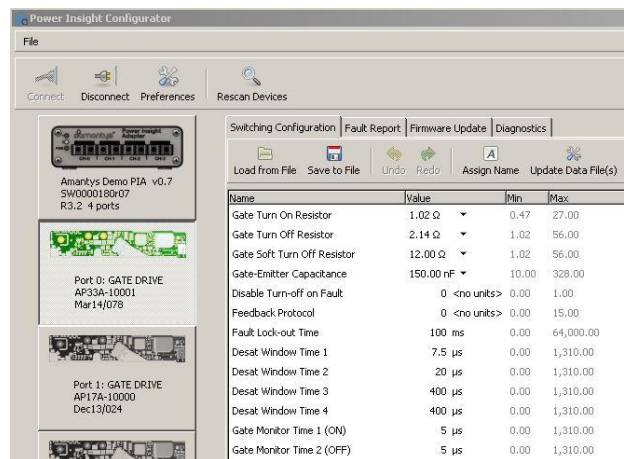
Power Insight Configurator

File

Connect Disconnect Preferences Rescan Devices

amantys Power Insight Adapter
CH4 CH3 CH2 CH1

Amantys Demo PIA v0.7
SW0000180r07
R3.2 4 ports

Port 0: GATE DRIVE
AP33A-10001
Mar14/078

Port 1: GATE DRIVE
AP17A-10000
Dec13/024

Switching Configuration | Fault Report | Firmware Update | Diagnostics

Load from File Save to File Undo Redo Assign Name Update Data File(s)

| Name | Value | Min | Max |
|---|---|---|---|
| Gate Turn On Resistor | 1.02 Ω | 0.47 | 27.00 |
| Gate Turn Off Resistor | 2.14 Ω | 1.02 | 56.00 |
| Gate Soft Turn Off Resistor | 12.00 Ω | 1.02 | 56.00 |
| Gate-Emitter Capacitance | 150.00 nF | 10.00 | 328.00 |
| Disable Turn-off on Fault | 0 <no units> | 0.00 | 1.00 |
| Feedback Protocol | 0 <no units> | 0.00 | 15.00 |
| Fault Lock-out Time | 100 ms | 0.00 | 64,000.00 |
| Desat Window Time 1 | 7.5 µs | 0.00 | 1,310.00 |
| Desat Window Time 2 | 20 µs | 0.00 | 1,310.00 |
| Desat Window Time 3 | 400 µs | 0.00 | 1,310.00 |
| Desat Window Time 4 | 400 µs | 0.00 | 1,310.00 |
| Gate Monitor Time 1 (ON) | 5 µs | 0.00 | 1,310.00 |
| Gate Monitor Time 2 (OFF) | 5 µs | 0.00 | 1,310.00 |